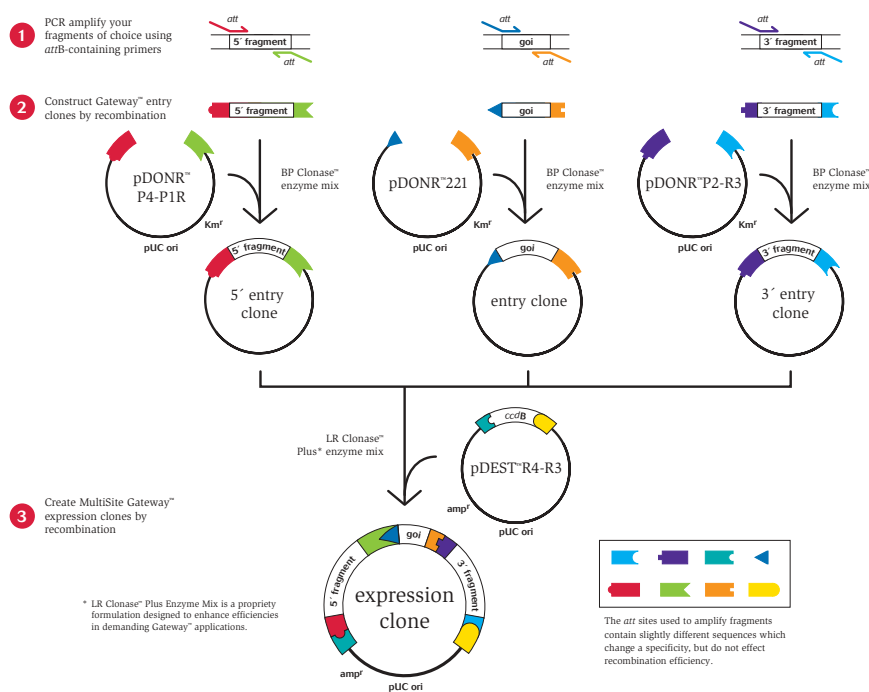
1 PCR amplify your fragments of choice using *att*B-containing primers

att
5´ fragment
att

att
goi
att

att
3´ fragment
att

2 Construct Gateway™ entry clones by recombination

5´ fragment

goi

3´ fragment

pDONR™ P4-P1R
Km$^r$
pUC ori

BP Clonase™ enzyme mix

pDONR™221
Km$^r$
pUC ori

BP Clonase™ enzyme mix

pDONR™P2-R3
Km$^r$
pUC ori

BP Clonase™ enzyme mix

5´ fragment
5´ entry clone

goi
entry clone

3´ fragment
3´ entry clone

LR Clonase™ Plus* enzyme mix

*ccd*B
pDEST™R4-R3
amp$^r$
pUC ori

3 Create MultiSite Gateway™ expression clones by recombination

5´ fragment
goi
3´ fragment
expression clone
amp$^r$
pUC ori

* LR Clonase™ Plus Enzyme Mix is a propriety formulation designed to enhance efficiencies in demanding Gateway™ applications.

The *att* sites used to amplify fragments contain slightly different sequences which change a specificity, but do not effect recombination efficiency.